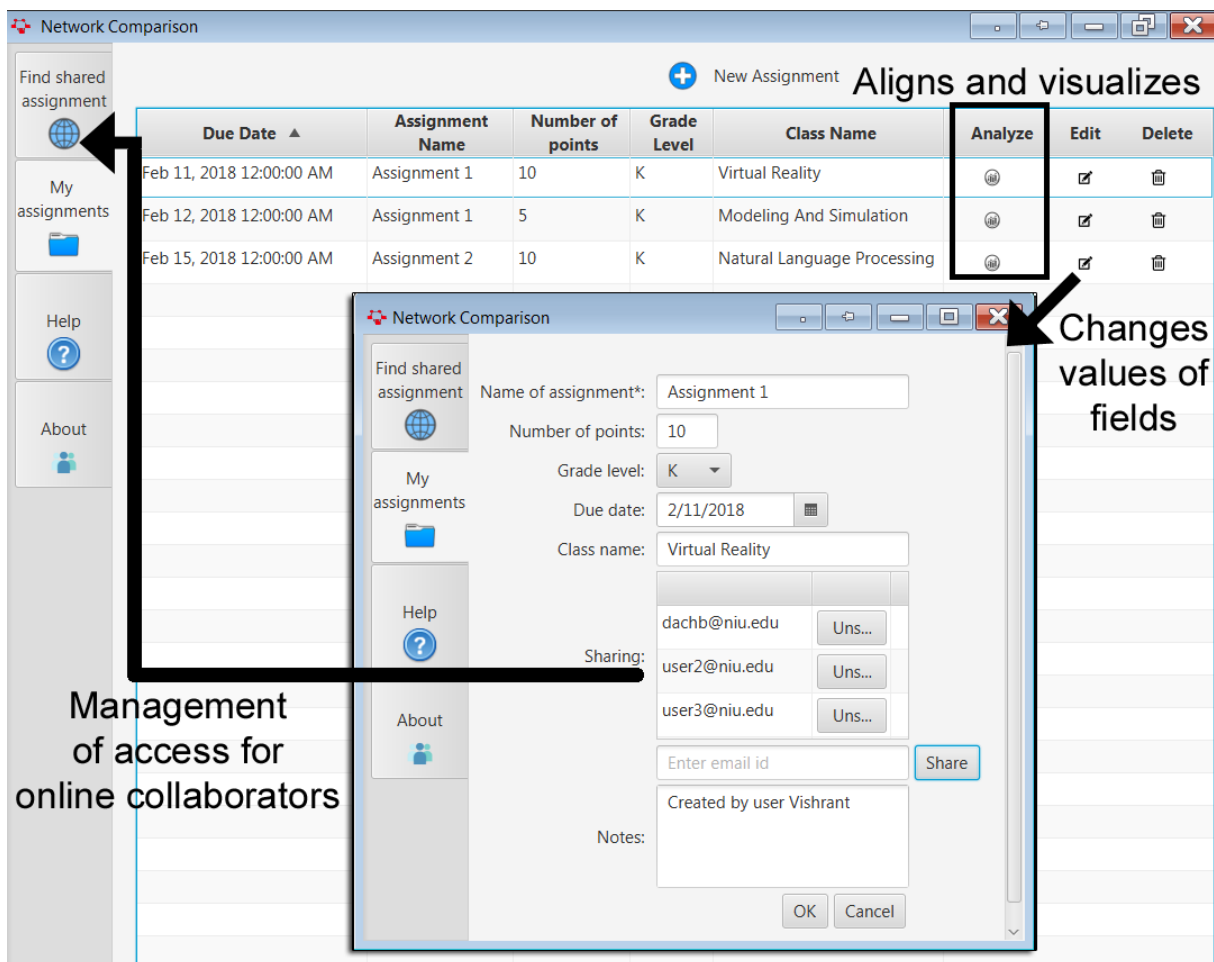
Network Comparison

Find shared assignment

My assignments

Help

About

New Assignment

Aligns and visualizes

| Due Date ▲ | Assignment Name | Number of points | Grade Level | Class Name | Analyze | Edit | Delete |
|---|---|---|---|---|---|---|---|
| Feb 11, 2018 12:00:00 AM | Assignment 1 | 10 | K | Virtual Reality | | | |
| Feb 12, 2018 12:00:00 AM | Assignment 1 | 5 | K | Modeling And Simulation | | | |
| Feb 15, 2018 12:00:00 AM | Assignment 2 | 10 | K | Natural Language Processing | | | |

Changes values of fields

Network Comparison

Find shared assignment

My assignments

Help

About

Name of assignment*: Assignment 1

Number of points: 10

Grade level: K

Due date: 2/11/2018

Class name: Virtual Reality

Sharing:

dachb@niu.edu Uns...

user2@niu.edu Uns...

user3@niu.edu Uns...

Enter email id Share

Notes: Created by user Vishrant

OK Cancel

Management of access for online collaborators